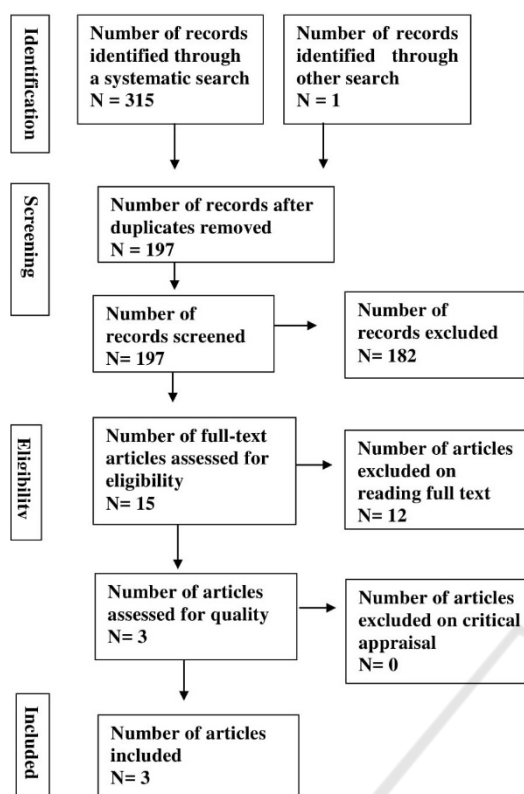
Identification

Number of records identified through a systematic search N = 315

Number of records identified through other search N = 1

Screening

Number of records after duplicates removed N = 197

Number of records screened N= 197

Number of records excluded N= 182

Eligibility

Number of full-text articles assessed for eligibility N= 15

Number of articles excluded on reading full text N= 12

Number of articles assessed for quality N= 3

Number of articles excluded on critical appraisal N= 0

Included

Number of articles included N= 3